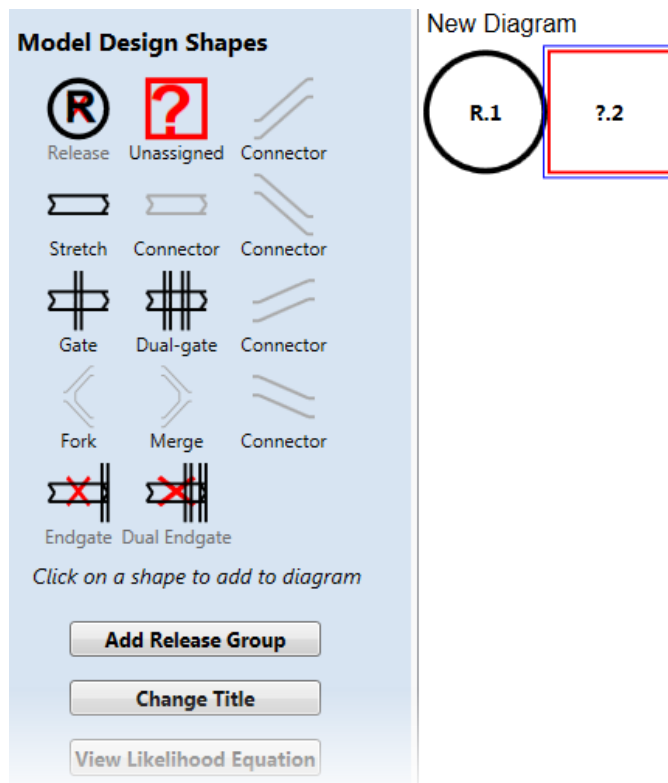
Model Design Shapes

Release Unassigned Connector

Stretch Connector Connector

Gate Dual-gate Connector

Fork Merge Connector

Endgate Dual Endgate

Click on a shape to add to diagram

Add Release Group

Change Title

View Likelihood Equation

New Diagram

R.1

?.2